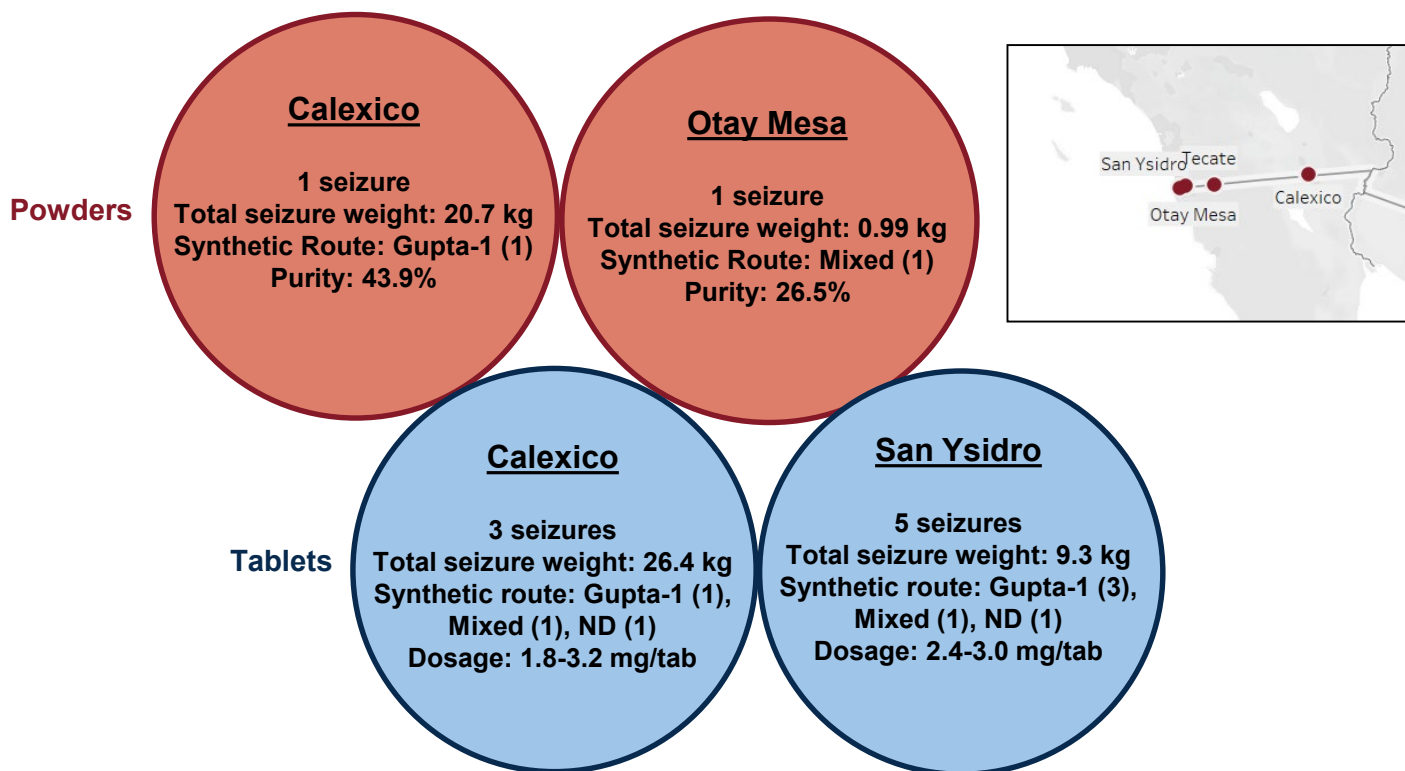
Powders

Calexico

1 seizure
Total seizure weight: 20.7 kg
Synthetic Route: Gupta-1 (1)
Purity: 43.9%

Otay Mesa

1 seizure
Total seizure weight: 0.99 kg
Synthetic Route: Mixed (1)
Purity: 26.5%

San Ysidro
Tecate
Otay Mesa
Calexico

Tablets

Calexico

3 seizures
Total seizure weight: 26.4 kg
Synthetic route: Gupta-1 (1), Mixed (1), ND (1)
Dosage: 1.8-3.2 mg/tab

San Ysidro

5 seizures
Total seizure weight: 9.3 kg
Synthetic route: Gupta-1 (3), Mixed (1), ND (1)
Dosage: 2.4-3.0 mg/tab